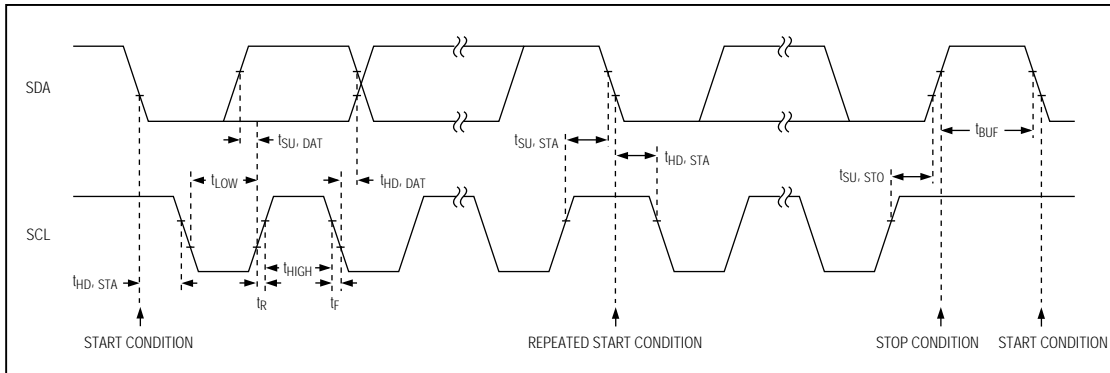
SDA

$t_{SU, DAT}$

$t_{SU, STA}$

$t_{HD, STA}$

$t_{BUF}$

$t_{LOW}$

$t_{HD, DAT}$

$t_{SU, STO}$

SCL

$t_{HD, STA}$

$t_{HIGH}$

$t_R$

$t_F$

START CONDITION

REPEATED START CONDITION

STOP CONDITION

START CONDITION